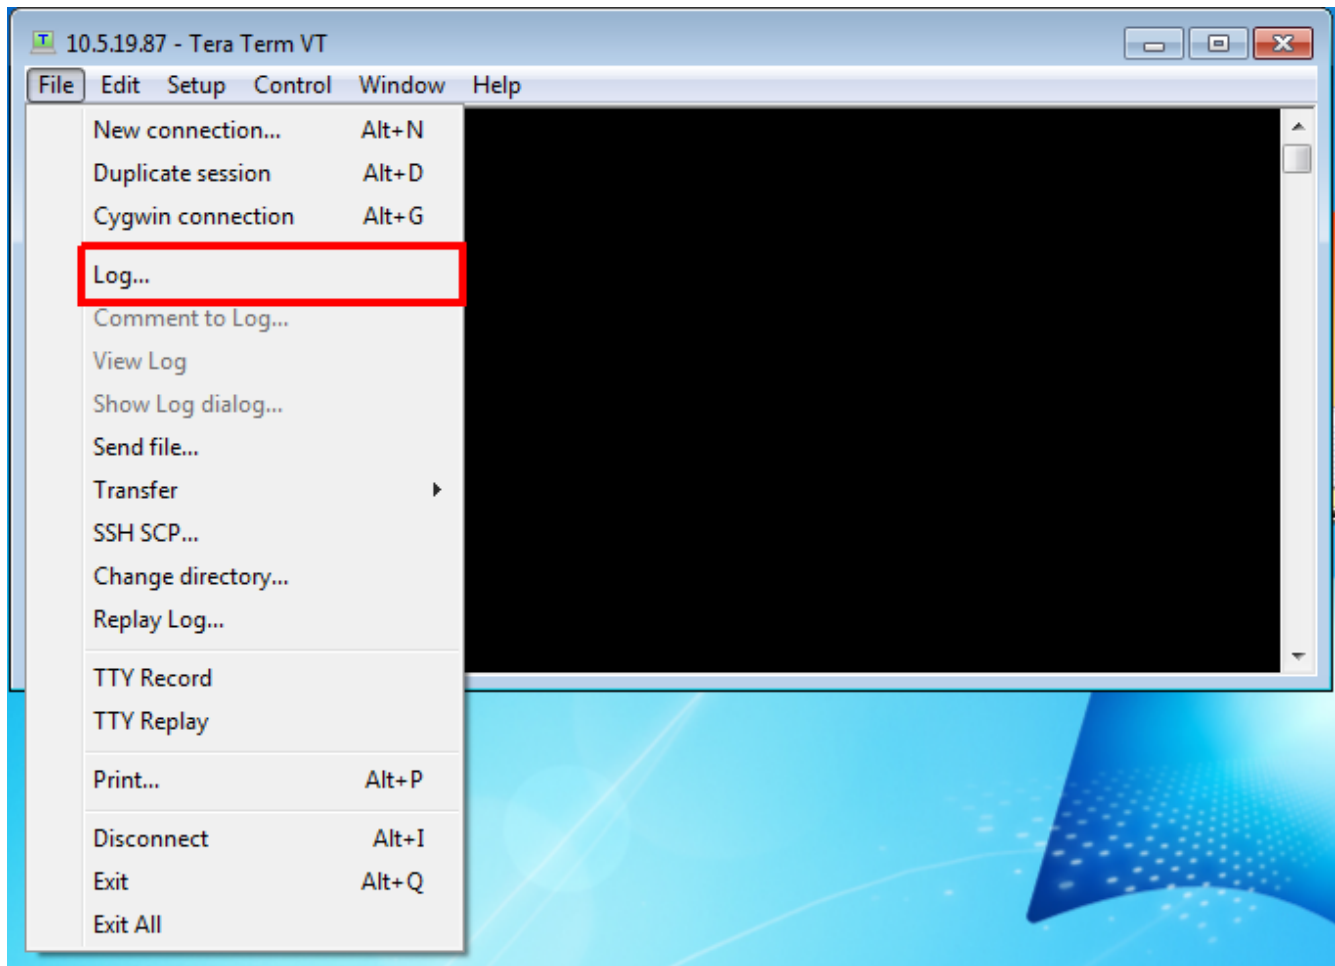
10.5.19.87 - Tera Term VT

File Edit Setup Control Window Help

New connection... Alt+N
Duplicate session Alt+D
Cygwin connection Alt+G
Log...
Comment to Log...
View Log
Show Log dialog...
Send file...
Transfer
SSH SCP...
Change directory...
Replay Log...
TTY Record
TTY Replay
Print... Alt+P
Disconnect Alt+I
Exit Alt+Q
Exit All